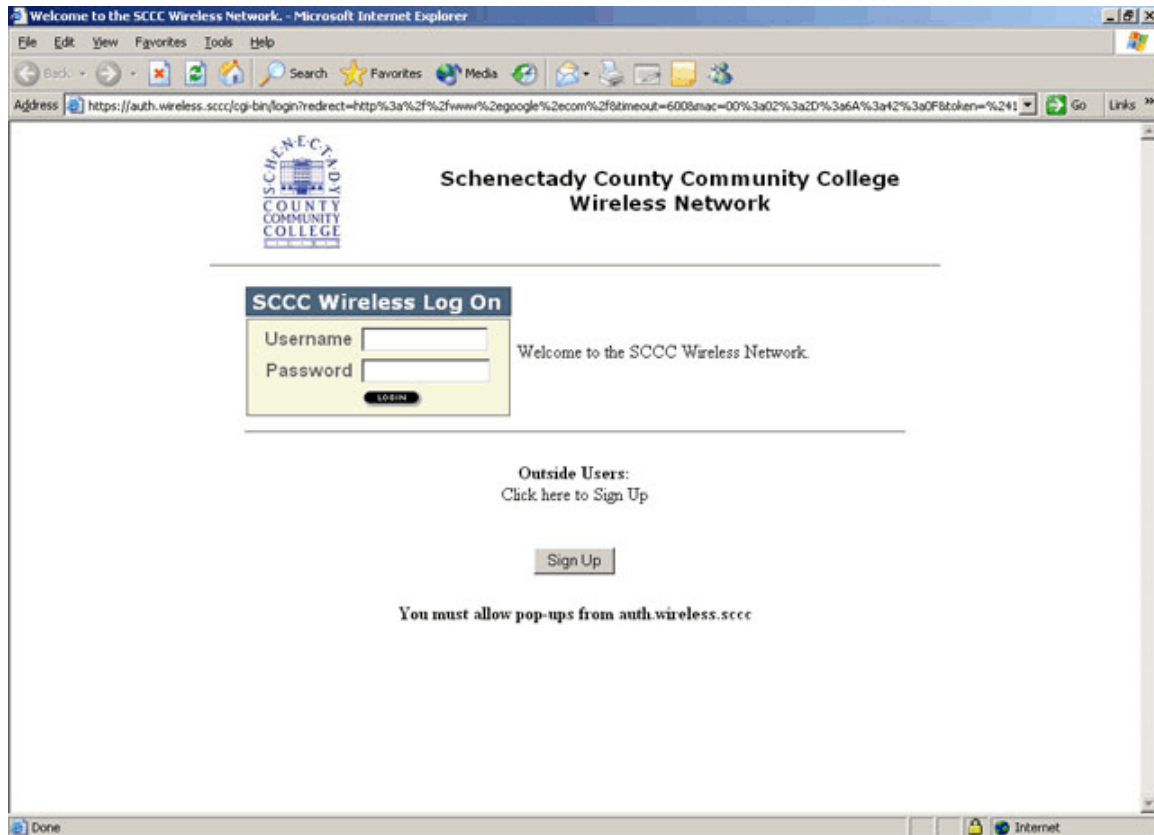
Welcome to the SCCC Wireless Network. - Microsoft Internet Explorer

File Edit View Favorites Tools Help

Back Search Favorites Media

Address https://auth.wireless.sccc/cgi-bin/login?redirect=http%3a%2f%2fwww%2egoogle%2ecom%2f&timeout=6008mac=00%3a02%3a2D%3a6A%3a42%3a0F&token=%241 Go Links

SCHENECTADY COUNTY COMMUNITY COLLEGE

Schenectady County Community College Wireless Network

SCCC Wireless Log On

Username

Password

LOGIN

Welcome to the SCCC Wireless Network.

Outside Users:
Click here to Sign Up

Sign Up

You must allow pop-ups from auth.wireless.sccc

Done

Internet